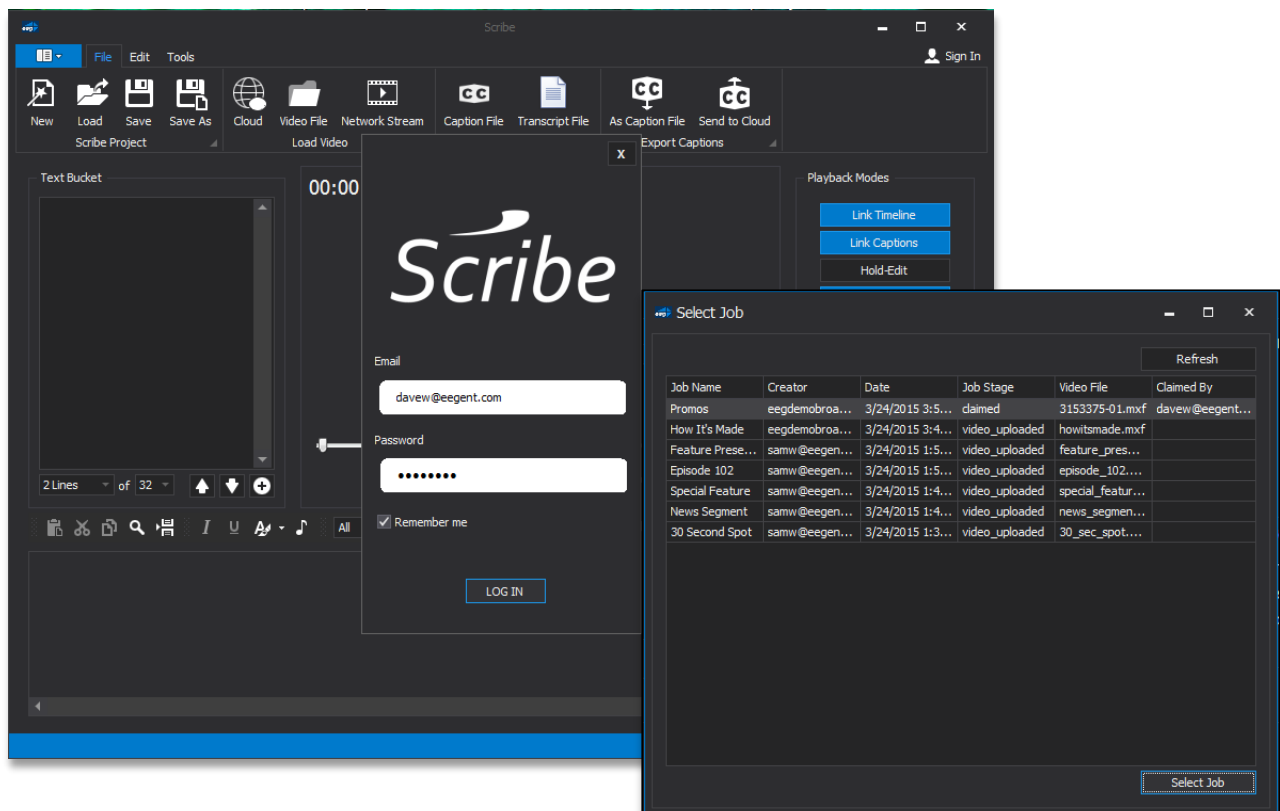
Scribe

File Edit Tools

Sign In

New Load Save Save As
Scribe Project

Cloud Video File Network Stream
Load Video

Caption File Transcript File

As Caption File Send to Cloud
Export Captions

Text Bucket

2 Lines of 32

00:00

All

x

Scribe

Email

davew@eegent.com

Password

••••••••

Remember me

LOG IN

Playback Modes

Link Timeline

Link Captions

Hold-Edit

Select Job

Refresh

| Job Name | Creator | Date | Job Stage | Video File | Claimed By |
|---|---|---|---|---|---|
| Promos | eegdemobroa... | 3/24/2015 3:5... | claimed | 3153375-01.mxf | davew@eegent... |
| How It's Made | eegdemobroa... | 3/24/2015 3:4... | video_uploaded | howitsmade.mxf | |
| Feature Prese... | samw@eegen... | 3/24/2015 1:5... | video_uploaded | feature_pres... | |
| Episode 102 | samw@eegen... | 3/24/2015 1:5... | video_uploaded | episode_102.... | |
| Special Feature | samw@eegen... | 3/24/2015 1:4... | video_uploaded | special_featur... | |
| News Segment | samw@eegen... | 3/24/2015 1:4... | video_uploaded | news_segmen... | |
| 30 Second Spot | samw@eegen... | 3/24/2015 1:3... | video_uploaded | 30_sec_spot.... | |

Select Job